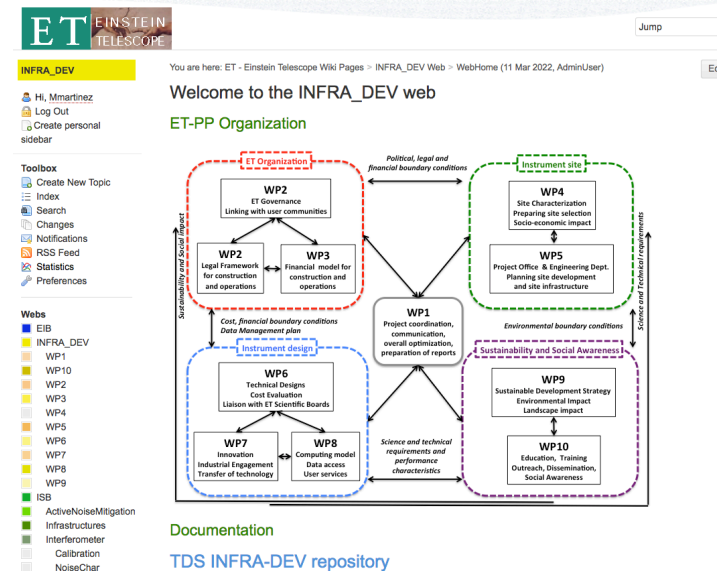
ET EINSTEIN TELESCOPE

Jump

INFRA_DEV

Hi, Mmartinez
Log Out
Create personal sidebar

Toolbox
Create New Topic
Index
Search
Changes
Notifications
RSS Feed
Statistics
Preferences

Webs
EIB
INFRA_DEV
WP1
WP10
WP2
WP3
WP4
WP5
WP6
WP7
WP8
WP9
ISB
ActiveNoiseMitigation
Infrastructures
Interferometer
Calibration
NoiseChar

You are here: ET - Einstein Telescope Wiki Pages > INFRA_DEV Web > WebHome (11 Mar 2022, AdminUser)

Ed

Welcome to the INFRA_DEV web

ET-PP Organization

ET Organization

WP2
ET Governance
Linking with user communities

WP2
Legal Framework for construction and operations

WP3
Financial model for construction and operations

Political, legal and financial boundary conditions

Instrument site

WP4
Site Characterization
Preparing site selection
Socio-economic impact

WP5
Project Office & Engineering Dept.
Planning site development and site infrastructure

Sustainability and Social Impact

Science and Technical requirements

Cost, financial boundary conditions
Data Management plan

WP1
Project coordination, communication, overall optimization, preparation of reports

Environmental boundary conditions

Instrument design

WP6
Technical Designs
Cost Evaluation
Liaison with ET Scientific Boards

WP7
Innovation
Industrial Engagement
Transfer of technology

WP8
Computing model
Data access
User services

Science and technical requirements and performance characteristics

Sustainability and Social Awareness

WP9
Sustainable Development Strategy
Environmental Impact
Landscape impact

WP10
Education, Training
Outreach, Dissemination,
Social Awareness

Documentation

TDS INFRA-DEV repository